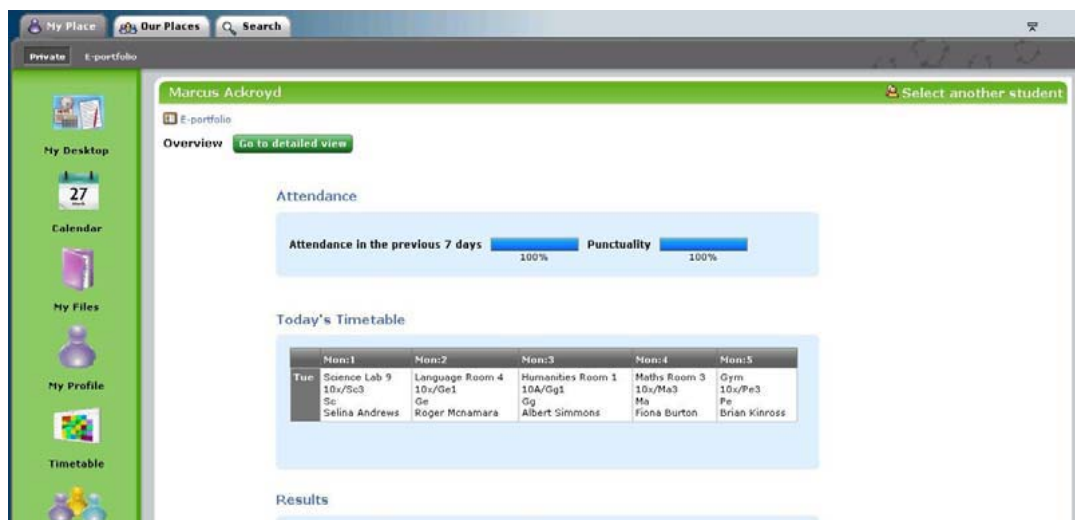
My Place | Our Places | Search

Private | E-portfolio

My Desktop

27

Calendar

My Files

My Profile

Timetable

Marcus Ackroyd

Select another student

E-portfolio

Overview Go to detailed view

Attendance

Attendance in the previous 7 days 100% Punctuality 100%

Today's Timetable

| | Mon:1 | Mon:2 | Mon:3 | Mon:4 | Mon:5 |
|---|---|---|---|---|---|
| Tue | Science Lab 9 10x/Sc3 Sc Selina Andrews | Language Room 4 10x/Ge1 Ge Roger Mcnamara | Humanities Room 1 10A/Gg1 Gg Albert Simmons | Maths Room 3 10x/Ma3 Ma Fiona Burton | Gym 10x/Pe3 Pe Brian Kinross |

Results